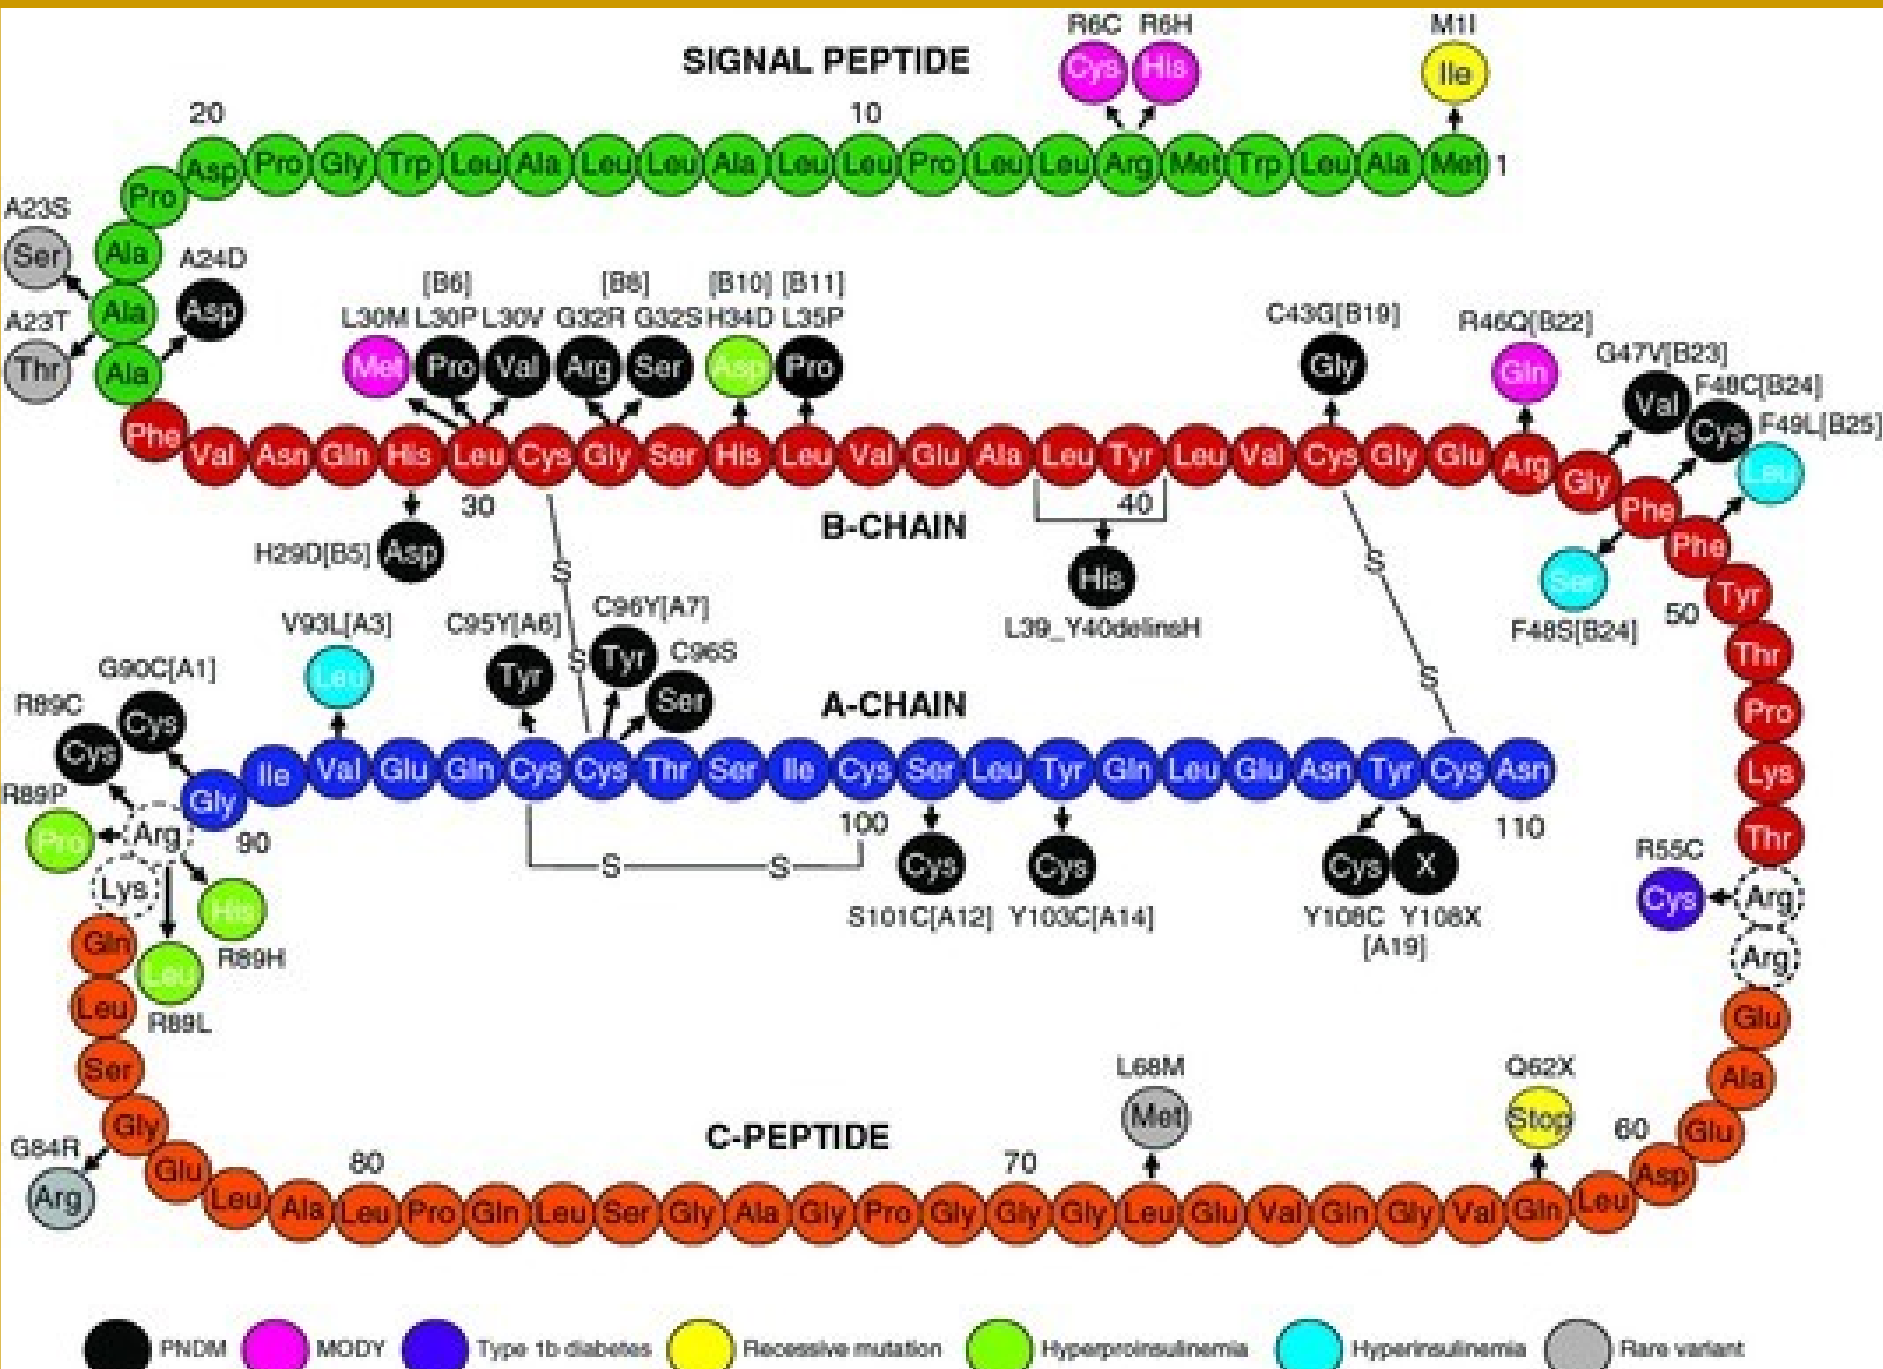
SIGNAL PEPTIDE

R6C R6H
Cys His

M1I
Ile

20 10

Asp Pro Gly Trp Leu Ala Leu Leu Ala Leu Leu Pro Leu Leu Arg Met Trp Leu Ala Met 1

Pro
A23S
Ser
Ala
A24D
Ala Asp
A23T
Thr
Ala

[B6] [B8] [B10] [B11]
L30M L30P L30V G32R G32S H34D L35P
Met Pro Val Arg Ser Asp Pro

C43G[B19]
Gly

R46Q[B22]
Gln

G47V[B23]
Val
F48C[B24]
Cys
F49L[B25]
Leu

Phe Val Asn Gln His Leu Cys Gly Ser His Leu Val Glu Ala Leu Tyr Leu Val Cys Gly Glu Arg Gly Phe Phe Tyr Thr Pro Lys Thr

30 40 50

H29D[B5] Asp

B-CHAIN

His
L39_Y40delinsH

Ser
F48S[B24]

S S

V93L[A3]
Leu

C95Y[A6] C96Y[A7]
Tyr Tyr
C96S
Ser

G90C[A1]
Cys
R89C
Cys

A-CHAIN

Gly Ile Val Glu Gln Cys Cys Thr Ser Ile Cys Ser Leu Tyr Gln Leu Glu Asn Tyr Cys Asn

R89P
Pro
Arg
90
100
110

S S S S

Lys
His
R89H
Leu
R89L

Cys Cys
S101C[A12] Y103C[A14]

Cys X
Y108C Y108X
[A19]

R55C
Cys Arg
Arg

Gln Leu Ser Gly
G84R
Arg

L68M
Met

Q62X
Stop

C-PEPTIDE

80 70 60

Glu Leu Ala Leu Pro Gln Leu Ser Gly Ala Gly Pro Gly Gly Gly Leu Glu Val Gln Gly Val Gln Leu Asp Glu Ala Glu

PNDM MODY Type 1b diabetes Recessive mutation Hyperproinsulinemia Hyperinsulinemia Rare variant